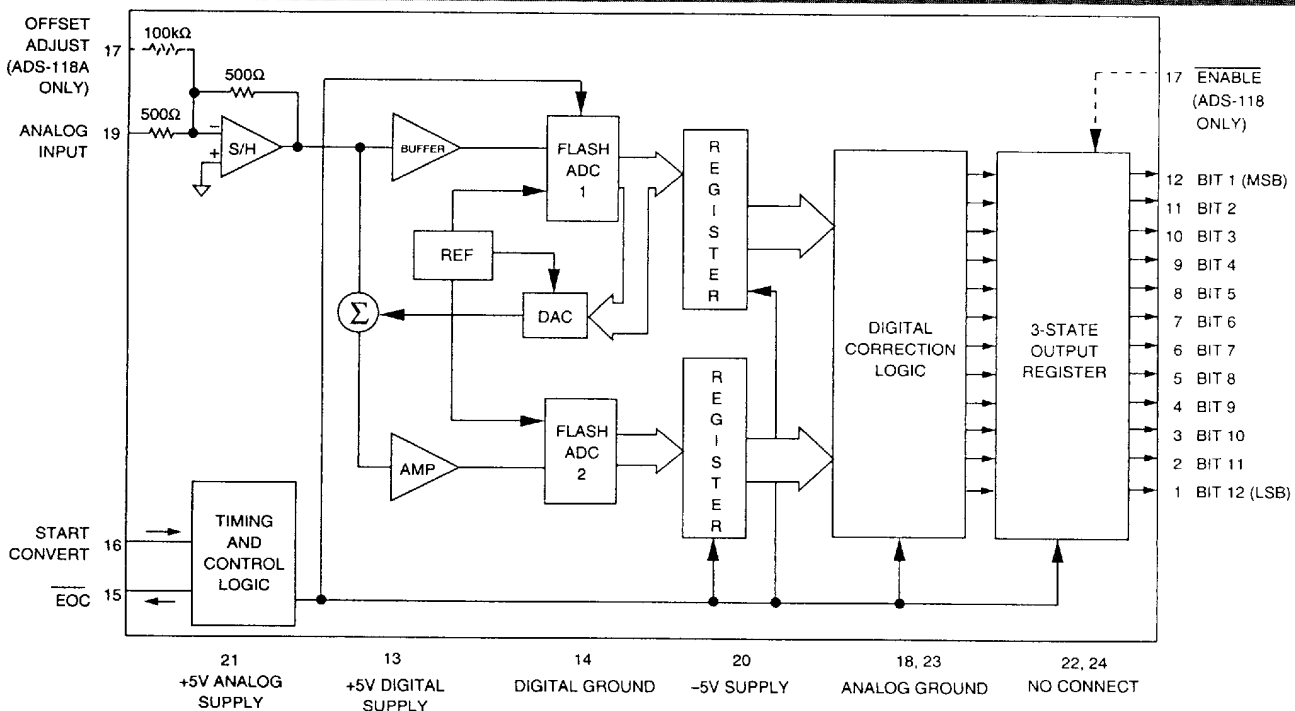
OFFSET ADJUST (ADS-118A ONLY) 17

100kΩ

500Ω

500Ω

ANALOG INPUT 19

−

+

S/H

BUFFER

FLASH ADC 1

REF

DAC

$\Sigma$

AMP

FLASH ADC 2

R E G I S T E R

R E G I S T E R

DIGITAL CORRECTION LOGIC

3-STATE OUTPUT REGISTER

17 $\overline{\text{ENABLE}}$ (ADS-118 ONLY)

12 BIT 1 (MSB)
11 BIT 2
10 BIT 3
9 BIT 4
8 BIT 5
7 BIT 6
6 BIT 7
5 BIT 8
4 BIT 9
3 BIT 10
2 BIT 11
1 BIT 12 (LSB)

START CONVERT 16

$\overline{\text{EOC}}$ 15

TIMING AND CONTROL LOGIC

21 +5V ANALOG SUPPLY

13 +5V DIGITAL SUPPLY

14 DIGITAL GROUND

20 −5V SUPPLY

18, 23 ANALOG GROUND

22, 24 NO CONNECT